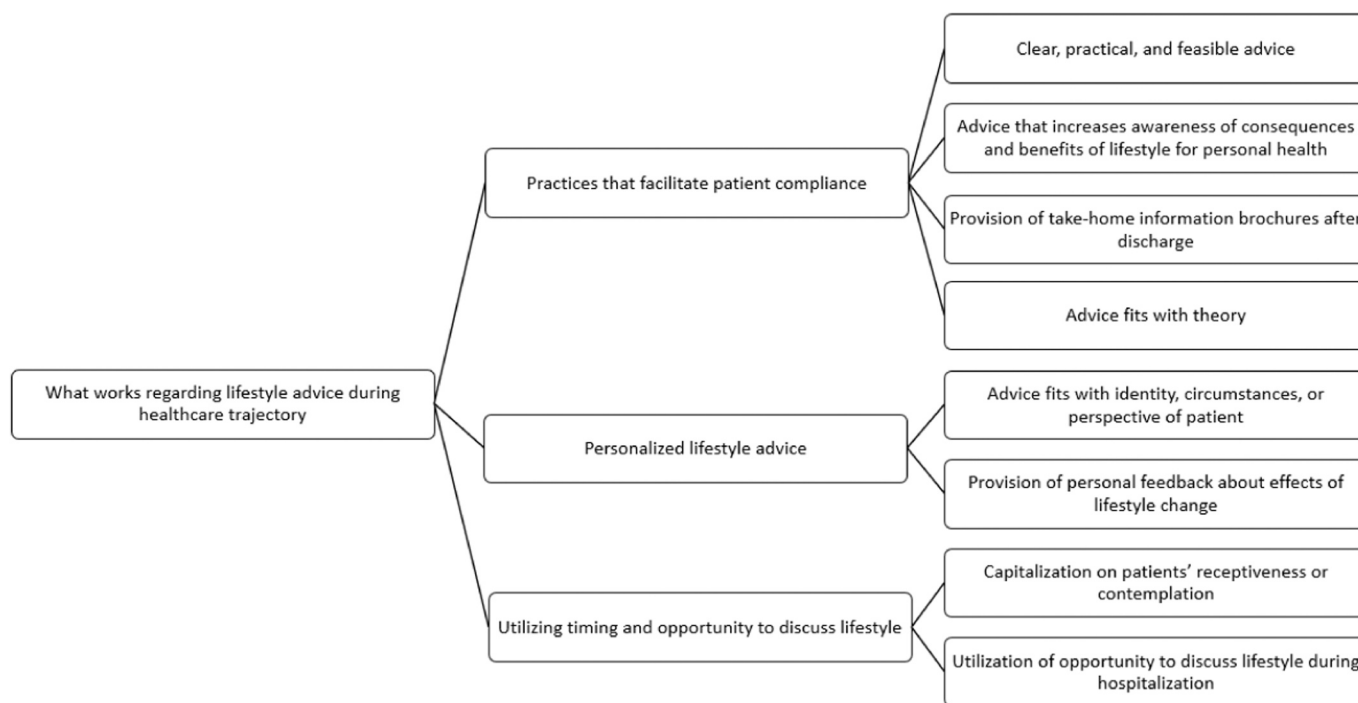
What works regarding lifestyle advice during healthcare trajectory

Practices that facilitate patient compliance

Clear, practical, and feasible advice

Advice that increases awareness of consequences and benefits of lifestyle for personal health

Provision of take-home information brochures after discharge

Advice fits with theory

Personalized lifestyle advice

Advice fits with identity, circumstances, or perspective of patient

Provision of personal feedback about effects of lifestyle change

Utilizing timing and opportunity to discuss lifestyle

Capitalization on patients' receptiveness or contemplation

Utilization of opportunity to discuss lifestyle during hospitalization